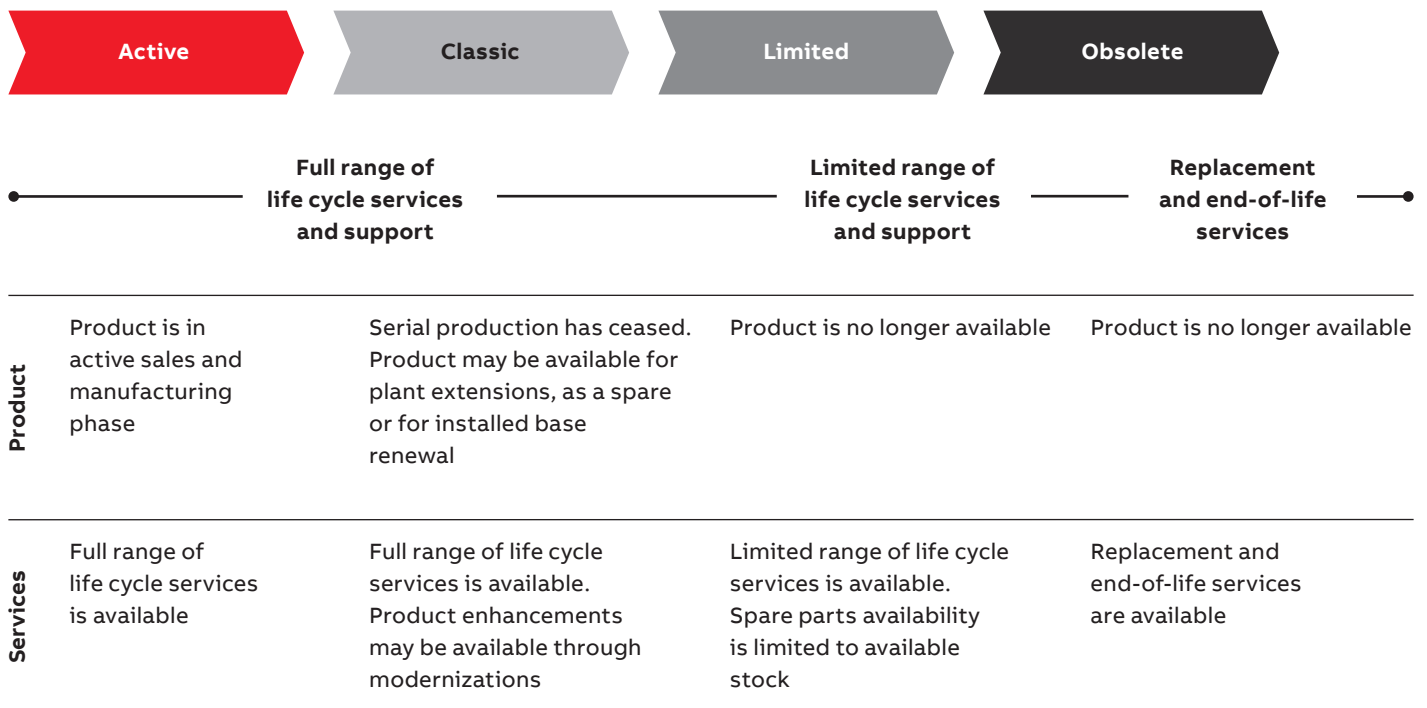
Active Classic Limited Obsolete

Full range of life cycle services and support

Limited range of life cycle services and support

Replacement and end-of-life services

| | Active | Classic | Limited | Obsolete |
|---|---|---|---|---|
| Product | Product is in active sales and manufacturing phase | Serial production has ceased. Product may be available for plant extensions, as a spare or for installed base renewal | Product is no longer available | Product is no longer available |
| Services | Full range of life cycle services is available | Full range of life cycle services is available. Product enhancements may be available through modernizations | Limited range of life cycle services is available. Spare parts availability is limited to available stock | Replacement and end-of-life services are available |